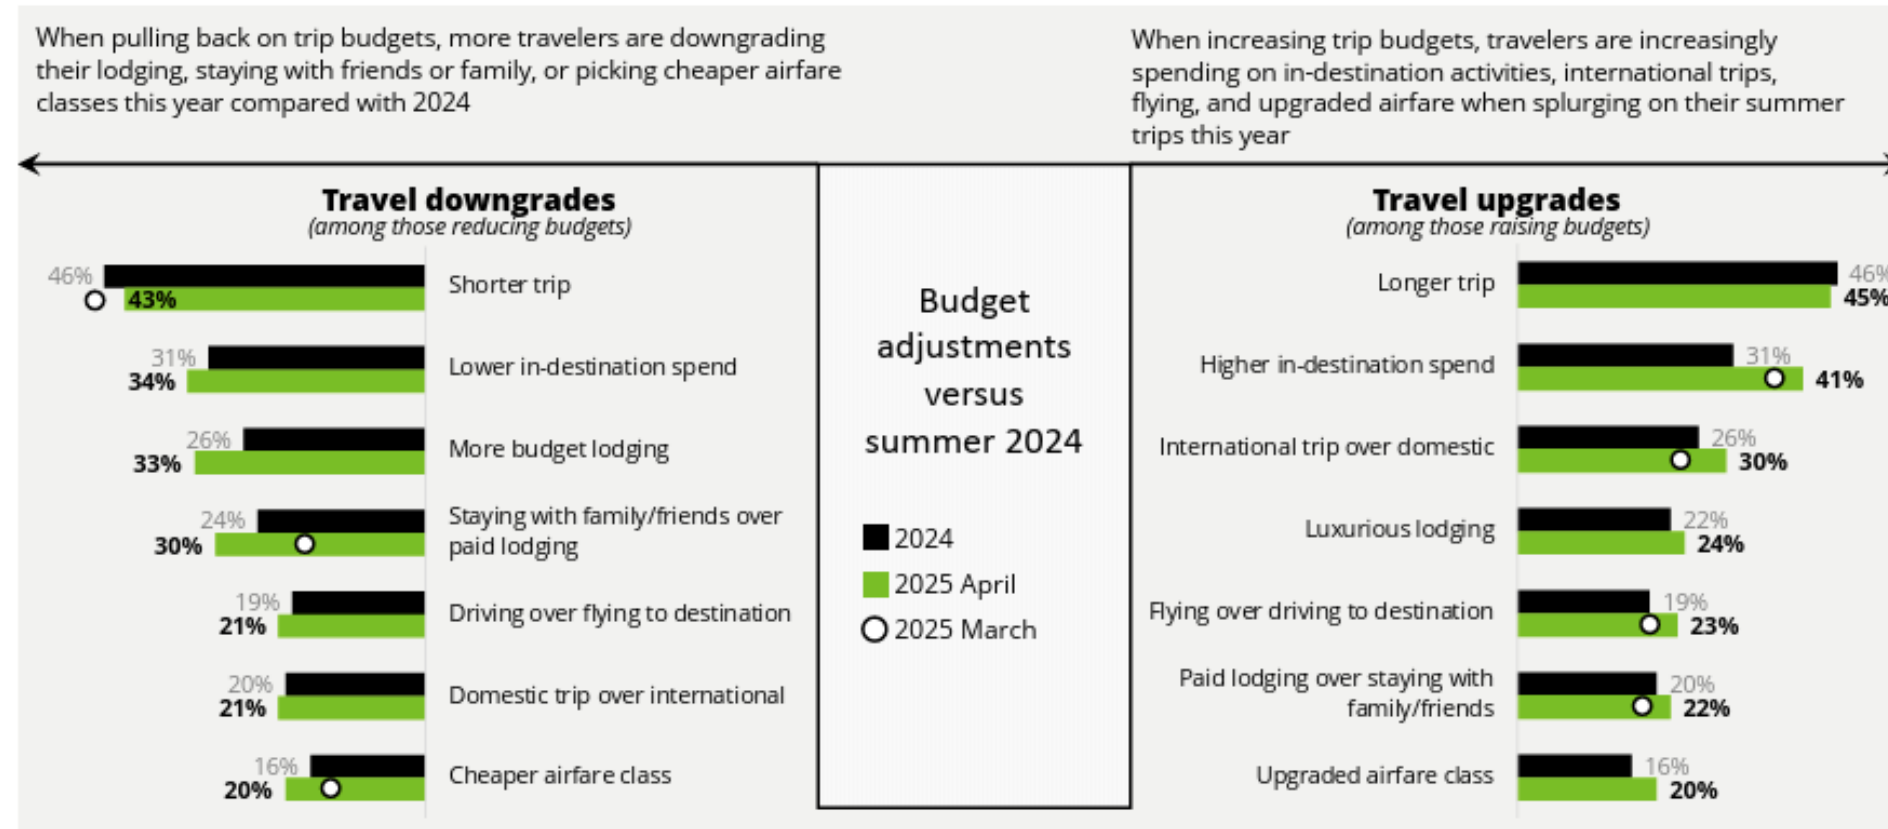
When pulling back on trip budgets, more travelers are downgrading their lodging, staying with friends or family, or picking cheaper airfare classes this year compared with 2024

When increasing trip budgets, travelers are increasingly spending on in-destination activities, international trips, flying, and upgraded airfare when splurging on their summer trips this year

**Travel downgrades**
*(among those reducing budgets)*

| 2024 | 2025 April | |
|---|---|---|
| 46% | 43% | Shorter trip |
| 31% | 34% | Lower in-destination spend |
| 26% | 33% | More budget lodging |
| 24% | 30% | Staying with family/friends over paid lodging |
| 19% | 21% | Driving over flying to destination |
| 20% | 21% | Domestic trip over international |
| 16% | 20% | Cheaper airfare class |

Budget adjustments versus summer 2024

2024
2025 April
2025 March

**Travel upgrades**
*(among those raising budgets)*

| | 2024 | 2025 April |
|---|---|---|
| Longer trip | 46% | 45% |
| Higher in-destination spend | 31% | 41% |
| International trip over domestic | 26% | 30% |
| Luxurious lodging | 22% | 24% |
| Flying over driving to destination | 19% | 23% |
| Paid lodging over staying with family/friends | 20% | 22% |
| Upgraded airfare class | 16% | 20% |